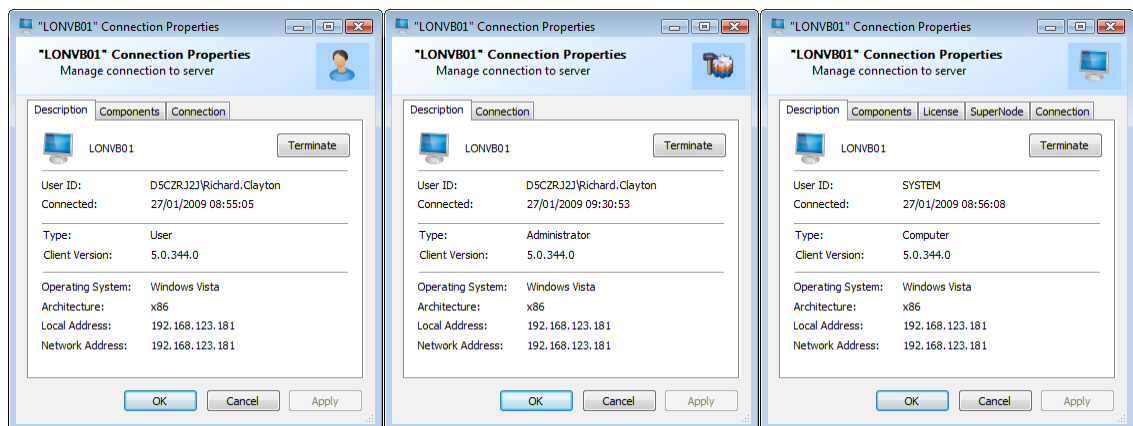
"LONVB01" Connection Properties

"LONVB01" Connection Properties
Manage connection to server

Description | Components | Connection

LONVB01

Terminate

| | |
|---|---|
| User ID: | D5CZRJ2J\Richard.Clayton |
| Connected: | 27/01/2009 08:55:05 |
| Type: | User |
| Client Version: | 5.0.344.0 |
| Operating System: | Windows Vista |
| Architecture: | x86 |
| Local Address: | 192.168.123.181 |
| Network Address: | 192.168.123.181 |

OK | Cancel | Apply

"LONVB01" Connection Properties

"LONVB01" Connection Properties
Manage connection to server

Description | Connection

LONVB01

Terminate

| | |
|---|---|
| User ID: | D5CZRJ2J\Richard.Clayton |
| Connected: | 27/01/2009 09:30:53 |
| Type: | Administrator |
| Client Version: | 5.0.344.0 |
| Operating System: | Windows Vista |
| Architecture: | x86 |
| Local Address: | 192.168.123.181 |
| Network Address: | 192.168.123.181 |

OK | Cancel | Apply

"LONVB01" Connection Properties

"LONVB01" Connection Properties
Manage connection to server

Description | Components | License | SuperNode | Connection

LONVB01

Terminate

| | |
|---|---|
| User ID: | SYSTEM |
| Connected: | 27/01/2009 08:56:08 |
| Type: | Computer |
| Client Version: | 5.0.344.0 |
| Operating System: | Windows Vista |
| Architecture: | x86 |
| Local Address: | 192.168.123.181 |
| Network Address: | 192.168.123.181 |

OK | Cancel | Apply